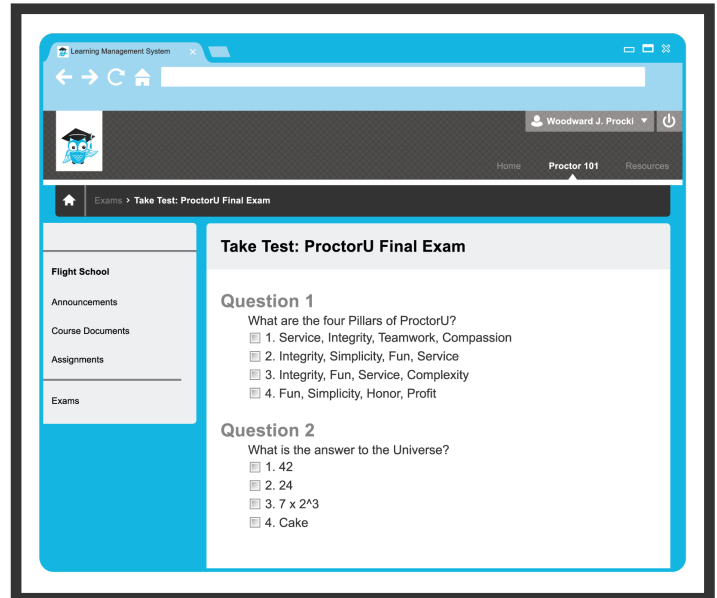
Learning Management System ×

Woodward J. Procki

Home Proctor 101 Resources

Exams > Take Test: ProctorU Final Exam

Flight School
Announcements
Course Documents
Assignments
Exams

Take Test: ProctorU Final Exam

Question 1
What are the four Pillars of ProctorU?
1. Service, Integrity, Teamwork, Compassion
2. Integrity, Simplicity, Fun, Service
3. Integrity, Fun, Service, Complexity
4. Fun, Simplicity, Honor, Profit

Question 2
What is the answer to the Universe?
1. 42
2. 24
3. 7 x 2^3
4. Cake